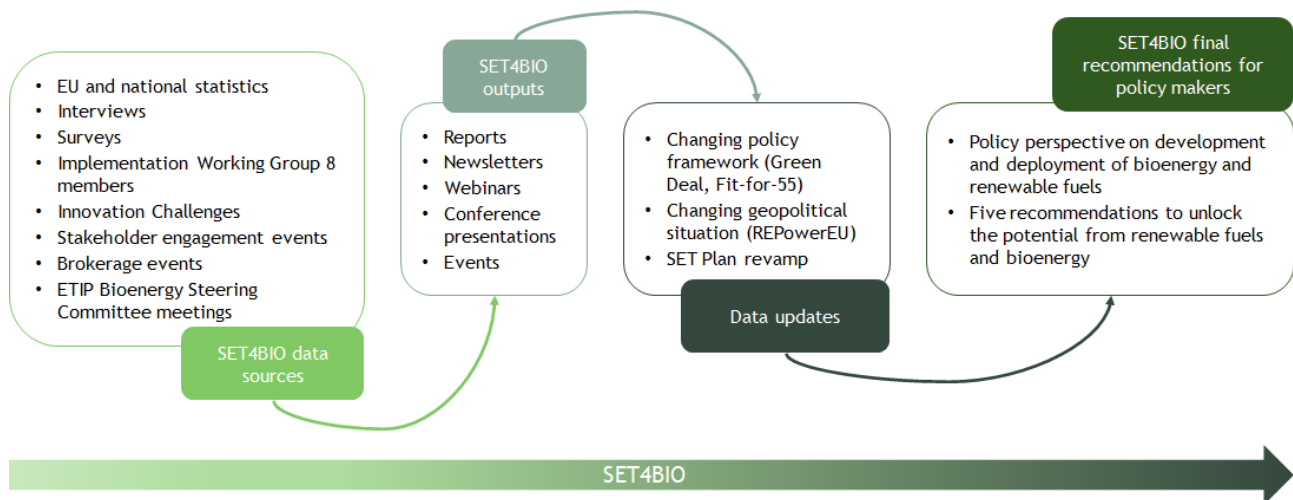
- EU and national statistics
- Interviews
- Surveys
- Implementation Working Group 8 members
- Innovation Challenges
- Stakeholder engagement events
- Brokerage events
- ETIP Bioenergy Steering Committee meetings

SET4BIO data sources

SET4BIO outputs

- Reports
- Newsletters
- Webinars
- Conference presentations
- Events

- Changing policy framework (Green Deal, Fit-for-55)
- Changing geopolitical situation (REPowerEU)
- SET Plan revamp

Data updates

SET4BIO final recommendations for policy makers

- Policy perspective on development and deployment of bioenergy and renewable fuels
- Five recommendations to unlock the potential from renewable fuels and bioenergy

SET4BIO